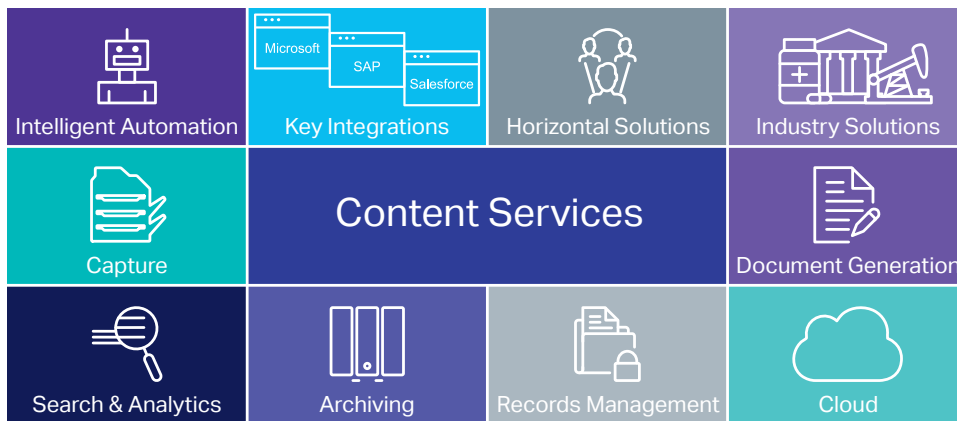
Intelligent Automation

Microsoft
SAP
Salesforce
Key Integrations

Horizontal Solutions

Industry Solutions

Capture

Content Services

Document Generation

Search & Analytics

Archiving

Records Management

Cloud